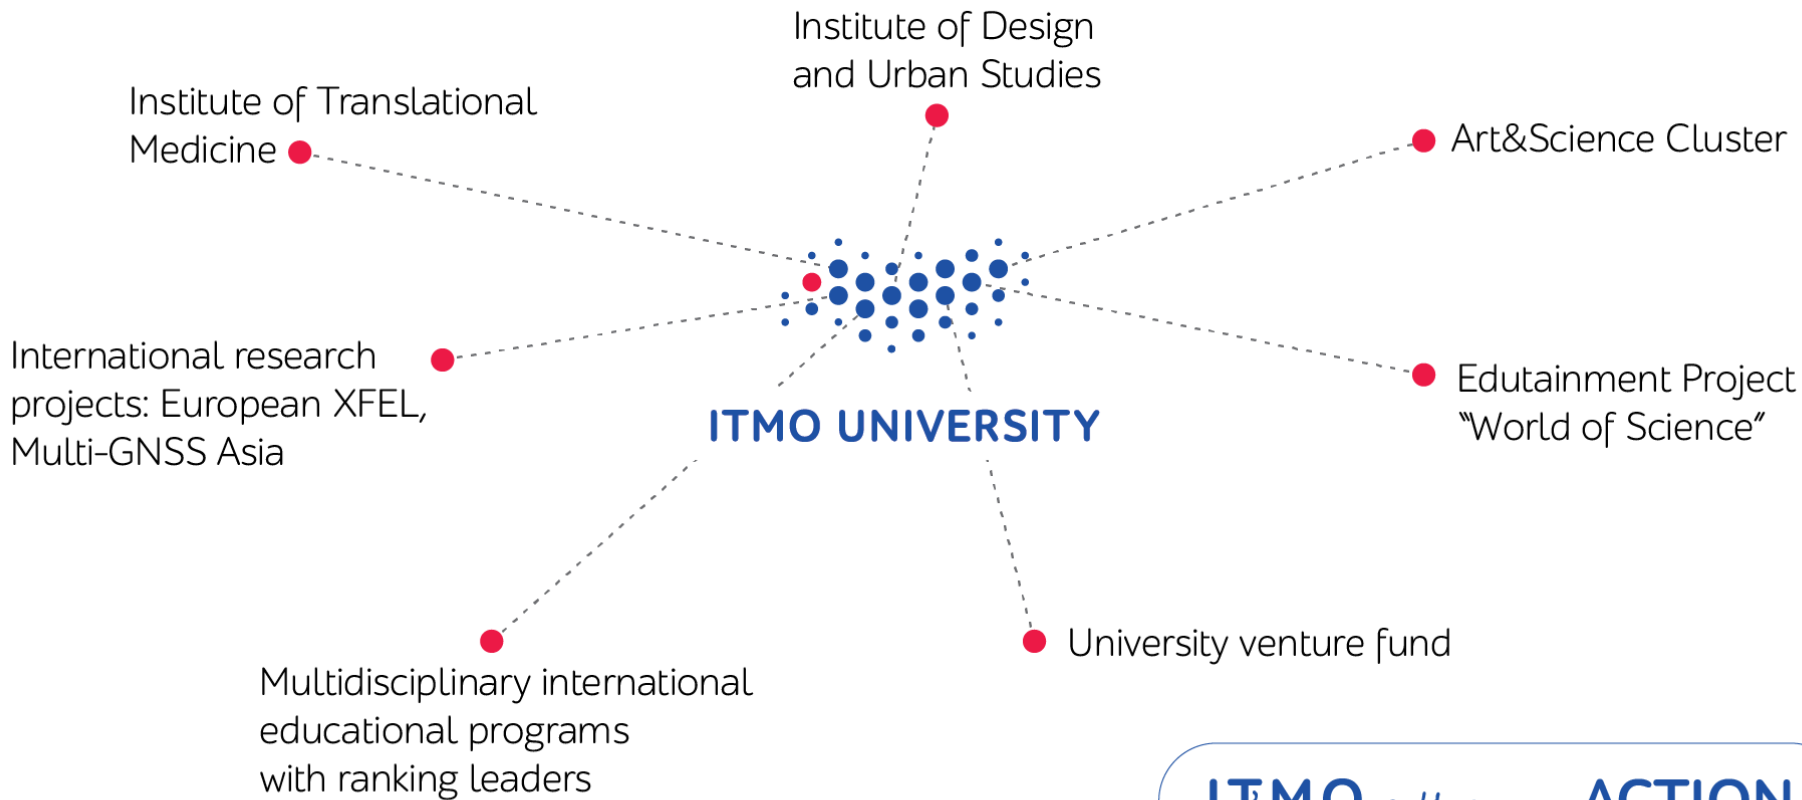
Institute of Design and Urban Studies

Institute of Translational Medicine

Art&Science Cluster

International research projects: European XFEL, Multi-GNSS Asia

ITMO UNIVERSITY

Edutainment Project "World of Science"

University venture fund

Multidisciplinary international educational programs with ranking leaders

ITMO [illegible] ACTION